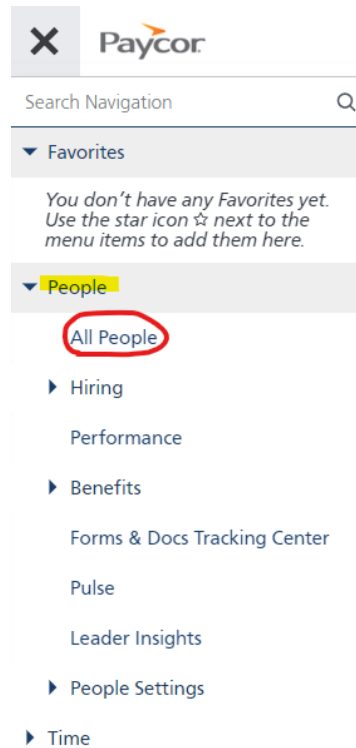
X Paycor

Search Navigation

Favorites

You don't have any Favorites yet. Use the star icon ☆ next to the menu items to add them here.

People

All People

Hiring

Performance

Benefits

Forms & Docs Tracking Center

Pulse

Leader Insights

People Settings

Time